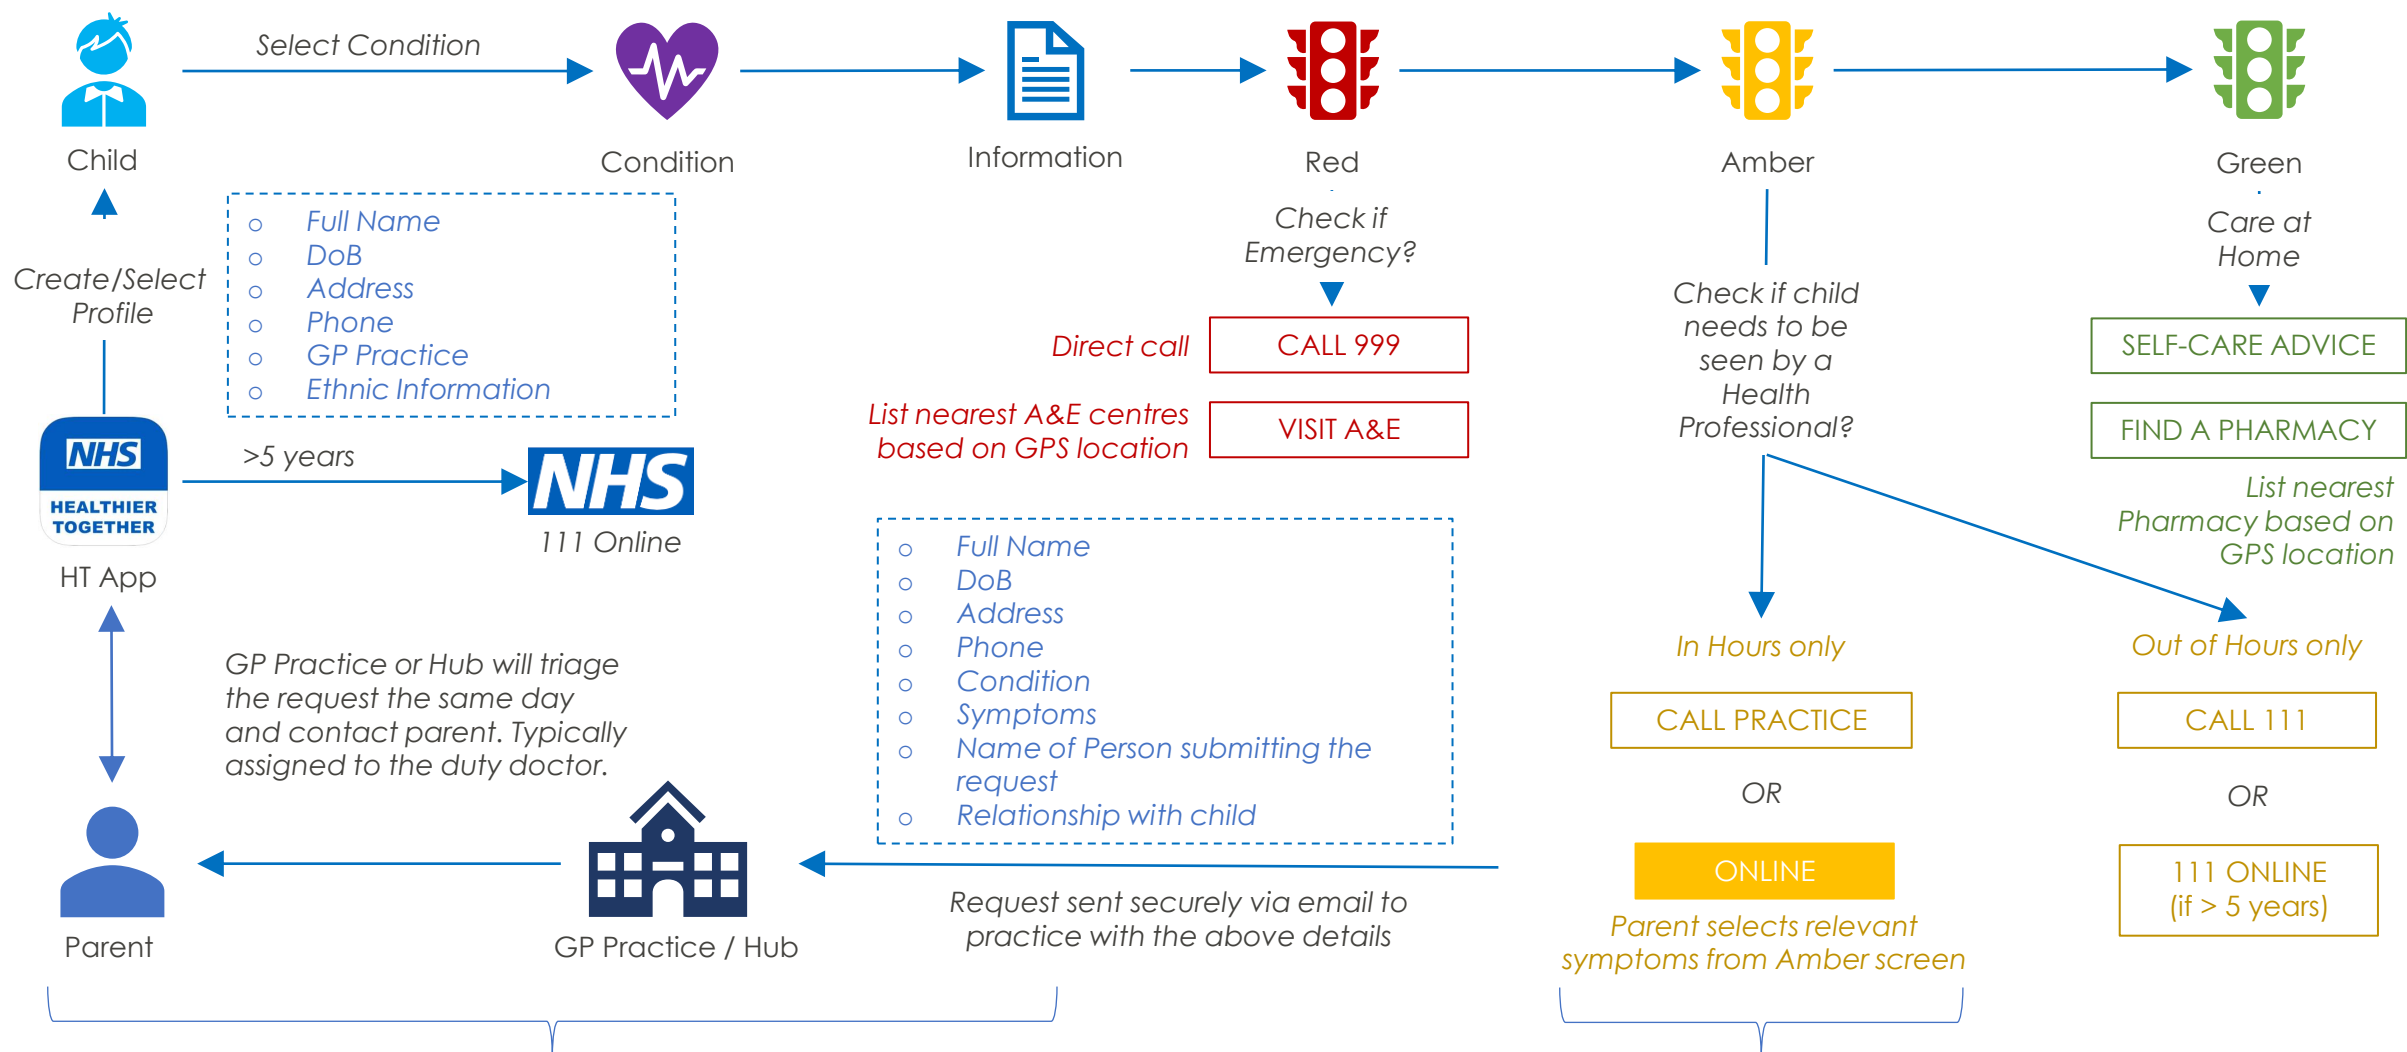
Select Condition

Child

Condition

Information

Red

Amber

Green

Create/Select Profile

- Full Name
- DoB
- Address
- Phone
- GP Practice
- Ethnic Information

Check if Emergency?

Direct call

CALL 999

List nearest A&E centres based on GPS location

VISIT A&E

Check if child needs to be seen by a Health Professional?

Care at Home

SELF-CARE ADVICE

FIND A PHARMACY

List nearest Pharmacy based on GPS location

NHS HEALTHIER TOGETHER

HT App

>5 years

NHS

111 Online

- Full Name
- DoB
- Address
- Phone
- Condition
- Symptoms
- Name of Person submitting the request
- Relationship with child

In Hours only

Out of Hours only

CALL PRACTICE

CALL 111

OR

OR

GP Practice or Hub will triage the request the same day and contact parent. Typically assigned to the duty doctor.

ONLINE

111 ONLINE (if > 5 years)

Parent

GP Practice / Hub

Request sent securely via email to practice with the above details

Parent selects relevant symptoms from Amber screen